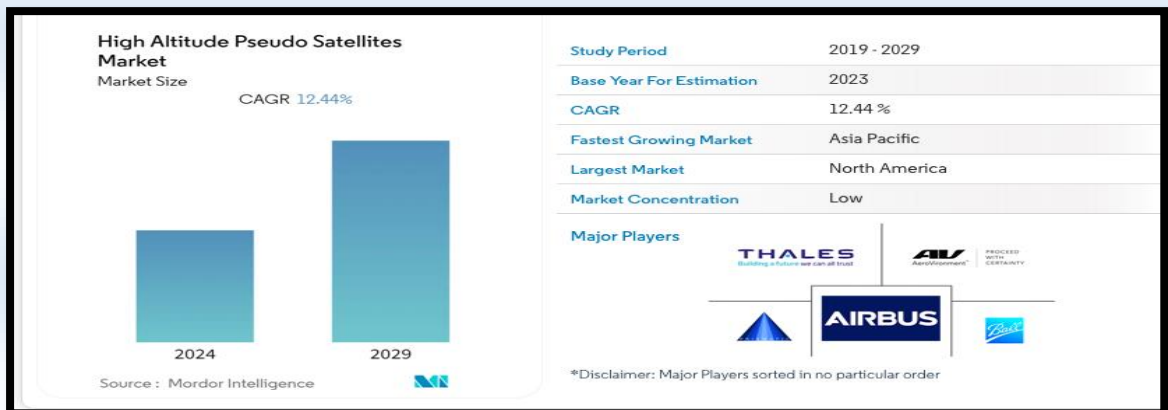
High Altitude Pseudo Satellites Market
Market Size

CAGR 12.44%

2024
2029

Source : Mordor Intelligence

| Study Period | 2019 - 2029 |
|---|---|
| Base Year For Estimation | 2023 |
| CAGR | 12.44 % |
| Fastest Growing Market | Asia Pacific |
| Largest Market | North America |
| Market Concentration | Low |

Major Players

THALES
Building a future we can all trust

AV
AeroVironment
PROCEED WITH CERTAINTY

AIRBUS

Ball

*Disclaimer: Major Players sorted in no particular order